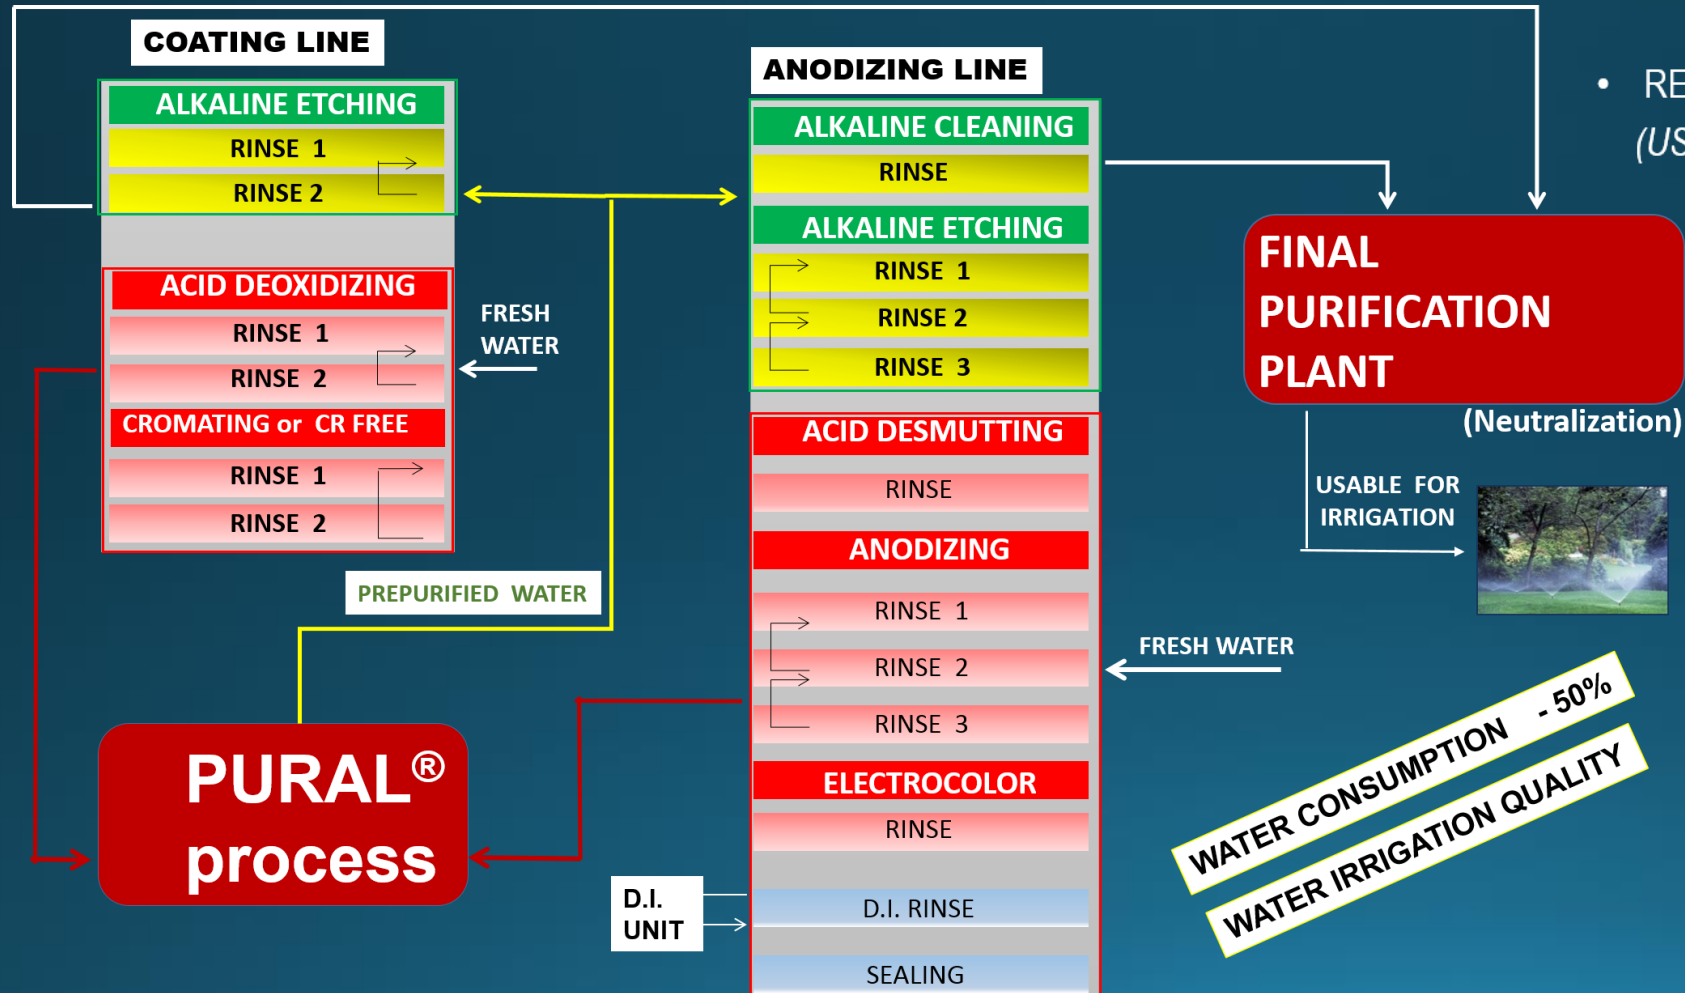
COATING LINE

ALKALINE ETCHING
RINSE 1
RINSE 2

ACID DEOXIDIZING
RINSE 1
RINSE 2
CROMATING or CR FREE
RINSE 1
RINSE 2

FRESH WATER

PREPURIFIED WATER

PURAL® process

ANODIZING LINE

ALKALINE CLEANING
RINSE
ALKALINE ETCHING
RINSE 1
RINSE 2
RINSE 3
ACID DESMUTTING
RINSE
ANODIZING
RINSE 1
RINSE 2
RINSE 3
ELECTROCOLOR
RINSE
D.I. RINSE
SEALING

D.I. UNIT

FRESH WATER

• RE
(US

FINAL PURIFICATION PLANT
(Neutralization)

USABLE FOR IRRIGATION

WATER CONSUMPTION - 50%

WATER IRRIGATION QUALITY